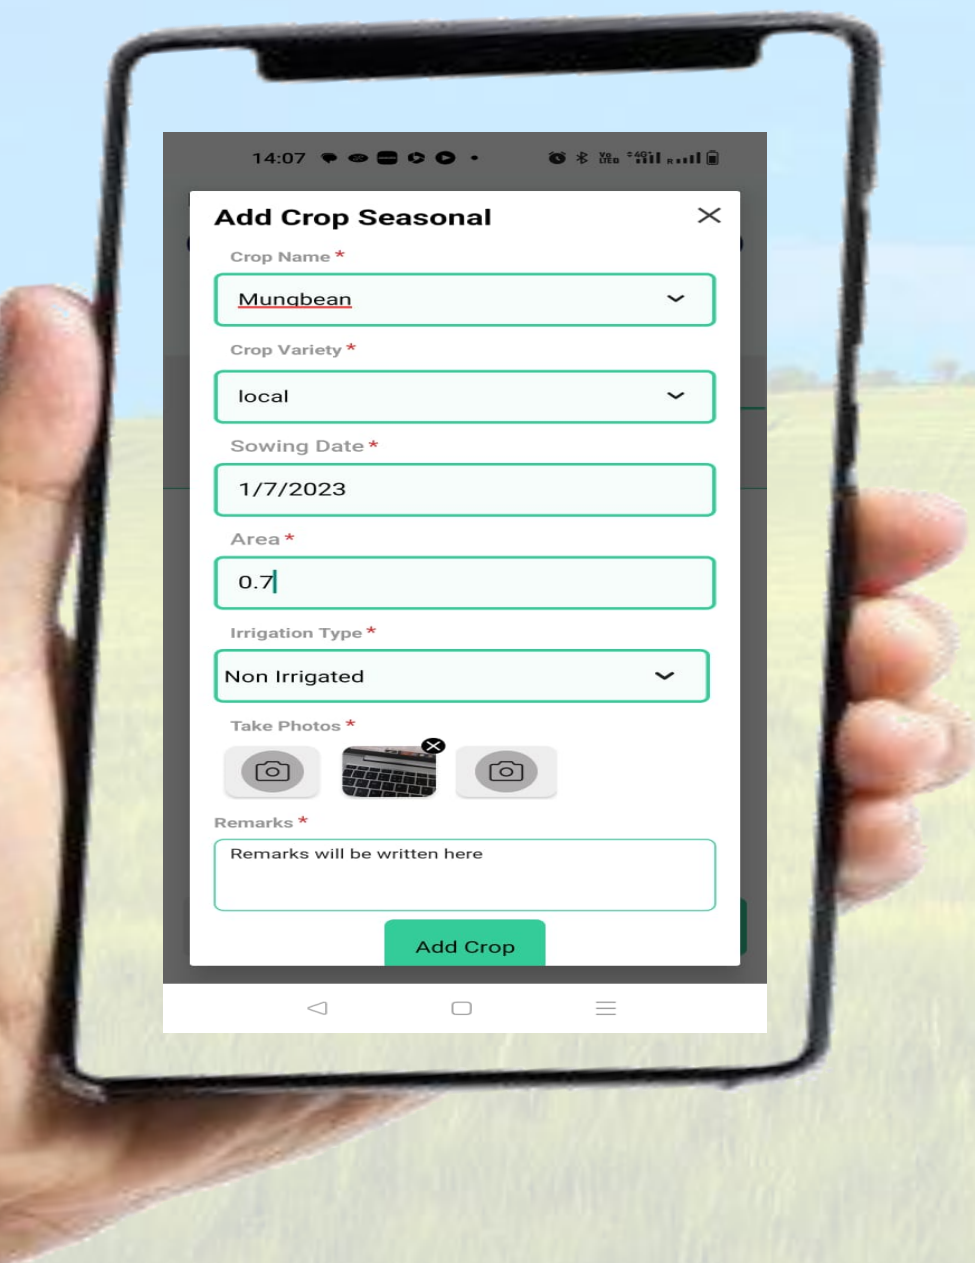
14:07

Add Crop Seasonal

Crop Name *

Mungbean

Crop Variety *

local

Sowing Date *

1/7/2023

Area *

0.7

Irrigation Type *

Non Irrigated

Take Photos *

Remarks *

Remarks will be written here

Add Crop